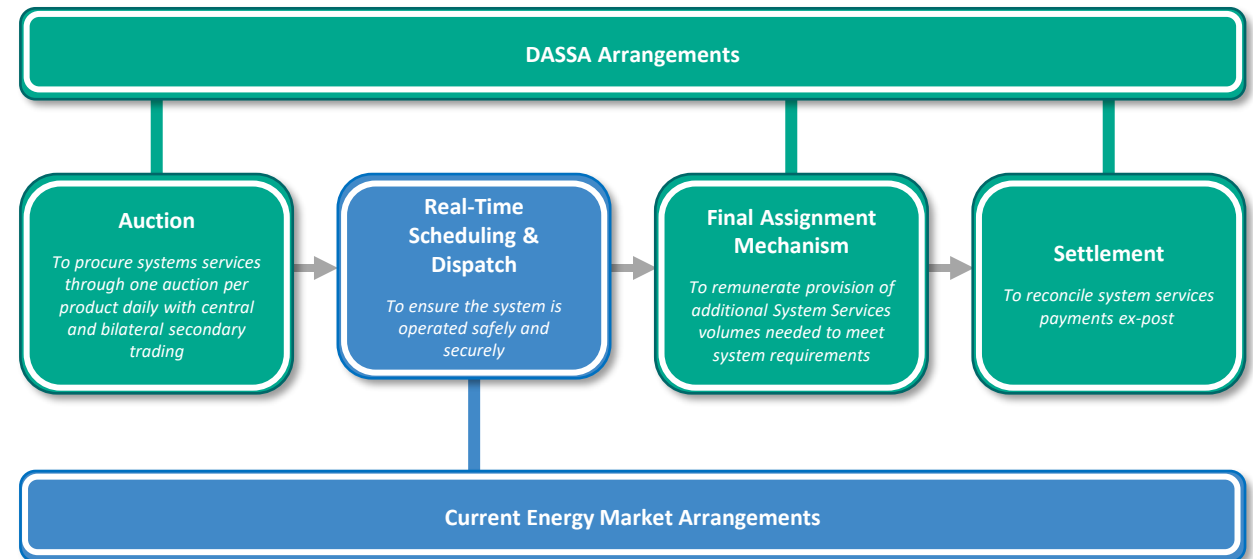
DASSA Arrangements

Auction

To procure systems services through one auction per product daily with central and bilateral secondary trading

Real-Time Scheduling & Dispatch

To ensure the system is operated safely and securely

Final Assignment Mechanism

To remunerate provision of additional System Services volumes needed to meet system requirements

Settlement

To reconcile system services payments ex-post

Current Energy Market Arrangements